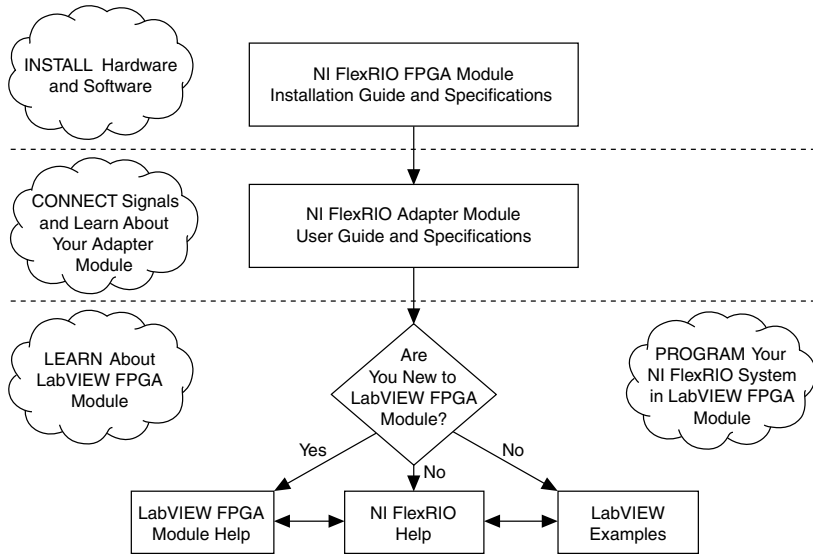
INSTALL Hardware and Software

NI FlexRIO FPGA Module Installation Guide and Specifications

CONNECT Signals and Learn About Your Adapter Module

NI FlexRIO Adapter Module User Guide and Specifications

LEARN About LabVIEW FPGA Module

Are You New to LabVIEW FPGA Module?

PROGRAM Your NI FlexRIO System in LabVIEW FPGA Module

Yes

No

No

LabVIEW FPGA Module Help

NI FlexRIO Help

LabVIEW Examples